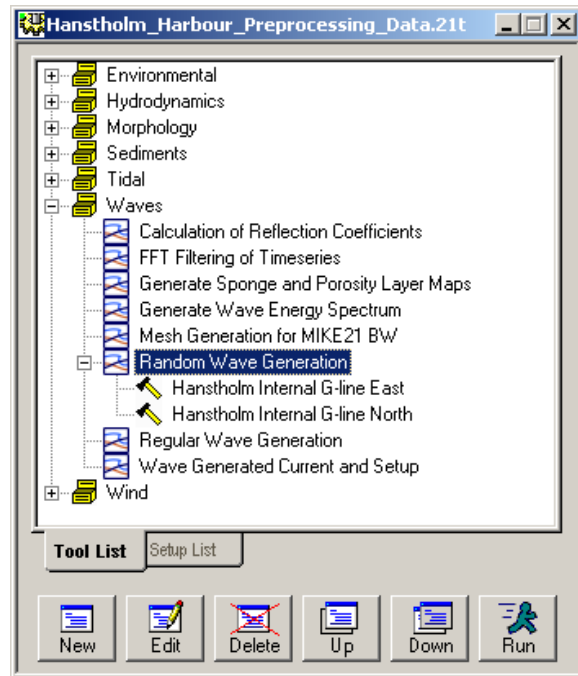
Hanstholm_Harbour_Preprocessing_Data.21t

Environmental
Hydrodynamics
Morphology
Sediments
Tidal
Waves
Calculation of Reflection Coefficients
FFT Filtering of Timeseries
Generate Sponge and Porosity Layer Maps
Generate Wave Energy Spectrum
Mesh Generation for MIKE21 BW
Random Wave Generation
Hanstholm Internal G-line East
Hanstholm Internal G-line North
Regular Wave Generation
Wave Generated Current and Setup
Wind

Tool List
Setup List

New
Edit
Delete
Up
Down
Run